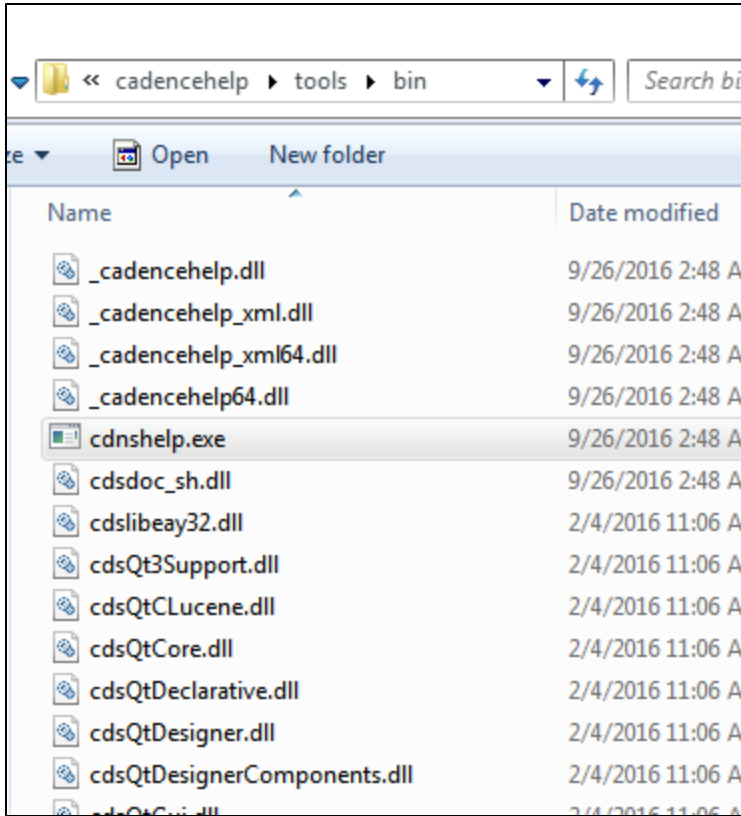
« cadencehelp ▸ tools ▸ bin

Search bi

ze ▾ Open New folder

| Name | Date modified |
|---|---|
| _cadencehelp.dll | 9/26/2016 2:48 A |
| _cadencehelp_xml.dll | 9/26/2016 2:48 A |
| _cadencehelp_xml64.dll | 9/26/2016 2:48 A |
| _cadencehelp64.dll | 9/26/2016 2:48 A |
| cdnshelp.exe | 9/26/2016 2:48 A |
| cdsdoc_sh.dll | 9/26/2016 2:48 A |
| cdslibeay32.dll | 2/4/2016 11:06 A |
| cdsQt3Support.dll | 2/4/2016 11:06 A |
| cdsQtCLucene.dll | 2/4/2016 11:06 A |
| cdsQtCore.dll | 2/4/2016 11:06 A |
| cdsQtDeclarative.dll | 2/4/2016 11:06 A |
| cdsQtDesigner.dll | 2/4/2016 11:06 A |
| cdsQtDesignerComponents.dll | 2/4/2016 11:06 A |
| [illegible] | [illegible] |